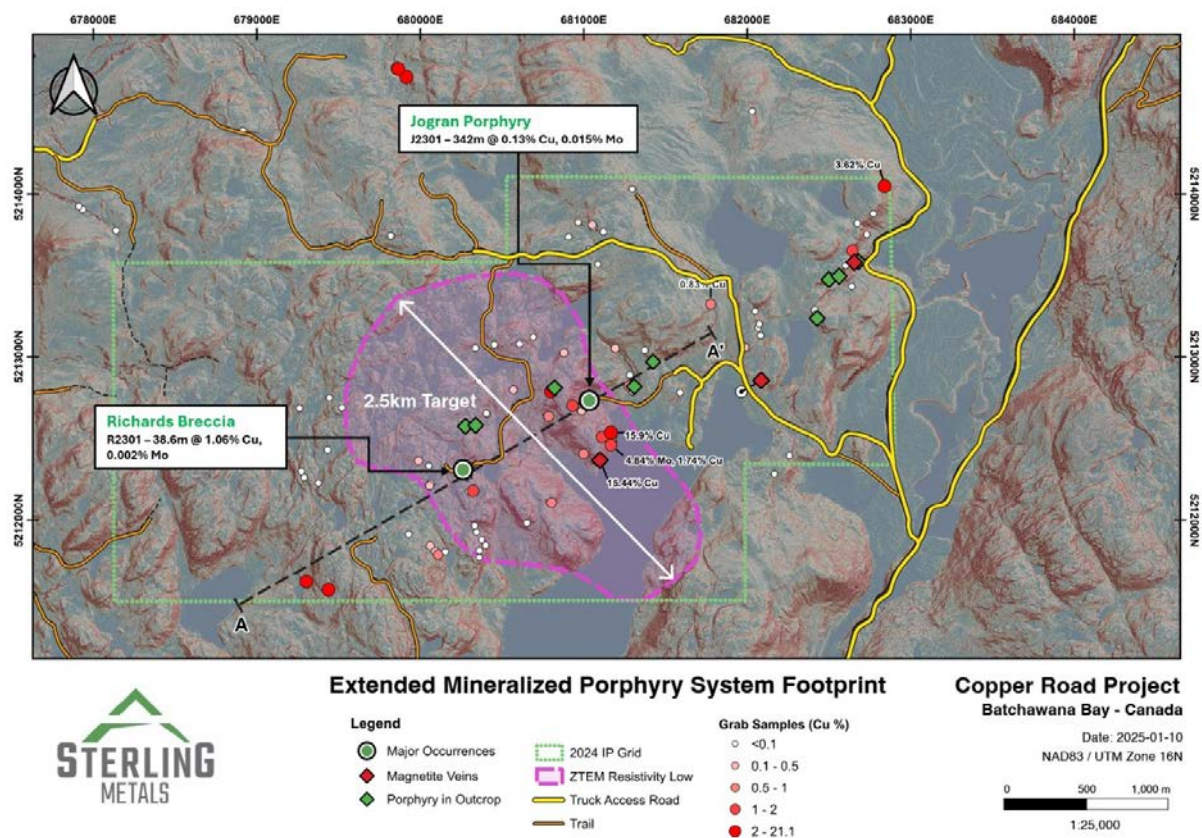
678000E 679000E 680000E 681000E 682000E 683000E 684000E

5214000N 5213000N 5212000N

5214000N 5213000N 5212000N

Jogran Porphyry
J2301 – 342m @ 0.13% Cu, 0.015% Mo

3.62% Cu

0.83% Cu

A'

2.5km Target

Richards Breccia
R2301 – 38.6m @ 1.06% Cu, 0.002% Mo

15.9% Cu

4.84% Mo, 1.74% Cu

15.44% Cu

A

STERLING METALS

Extended Mineralized Porphyry System Footprint

Legend

Major Occurrences
Magnetite Veins
Porphyry in Outcrop

2024 IP Grid
ZTEM Resistivity Low
Truck Access Road
Trail

Grab Samples (Cu %)
<0.1
0.1 - 0.5
0.5 - 1
1 - 2
2 - 21.1

Copper Road Project
Batchawana Bay - Canada

Date: 2025-01-10
NAD83 / UTM Zone 16N

0 500 1,000 m
1:25,000